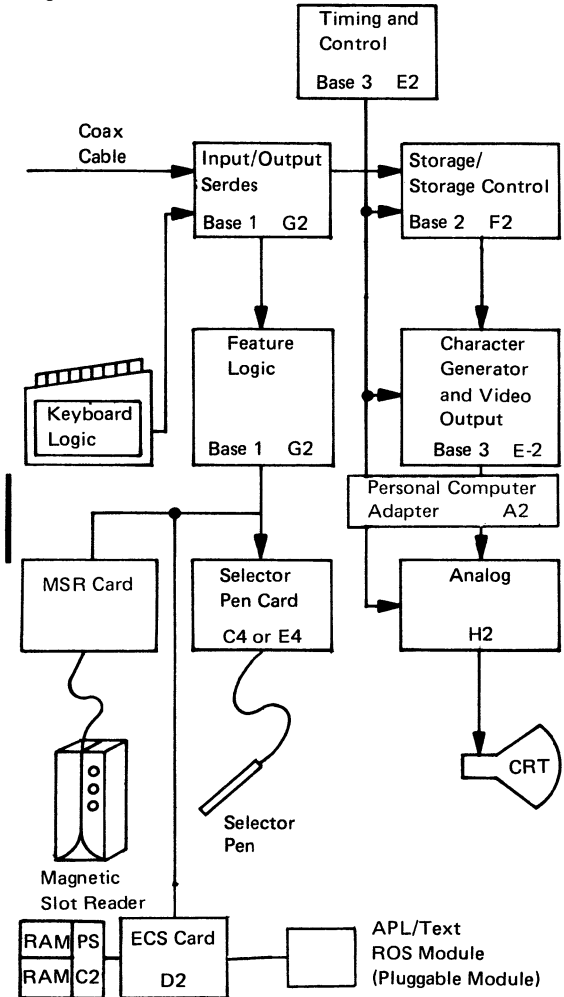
Timing and Control
Base 3 E2

Coax Cable

Input/Output Serdes
Base 1 G2

Storage/ Storage Control
Base 2 F2

Keyboard Logic

Feature Logic
Base 1 G2

Character Generator and Video Output
Base 3 E-2

Personal Computer Adapter A2

MSR Card

Selector Pen Card
C4 or E4

Analog
H2

CRT

Selector Pen

Magnetic Slot Reader

RAM PS
RAM C2

ECS Card
D2

APL/Text ROS Module (Pluggable Module)